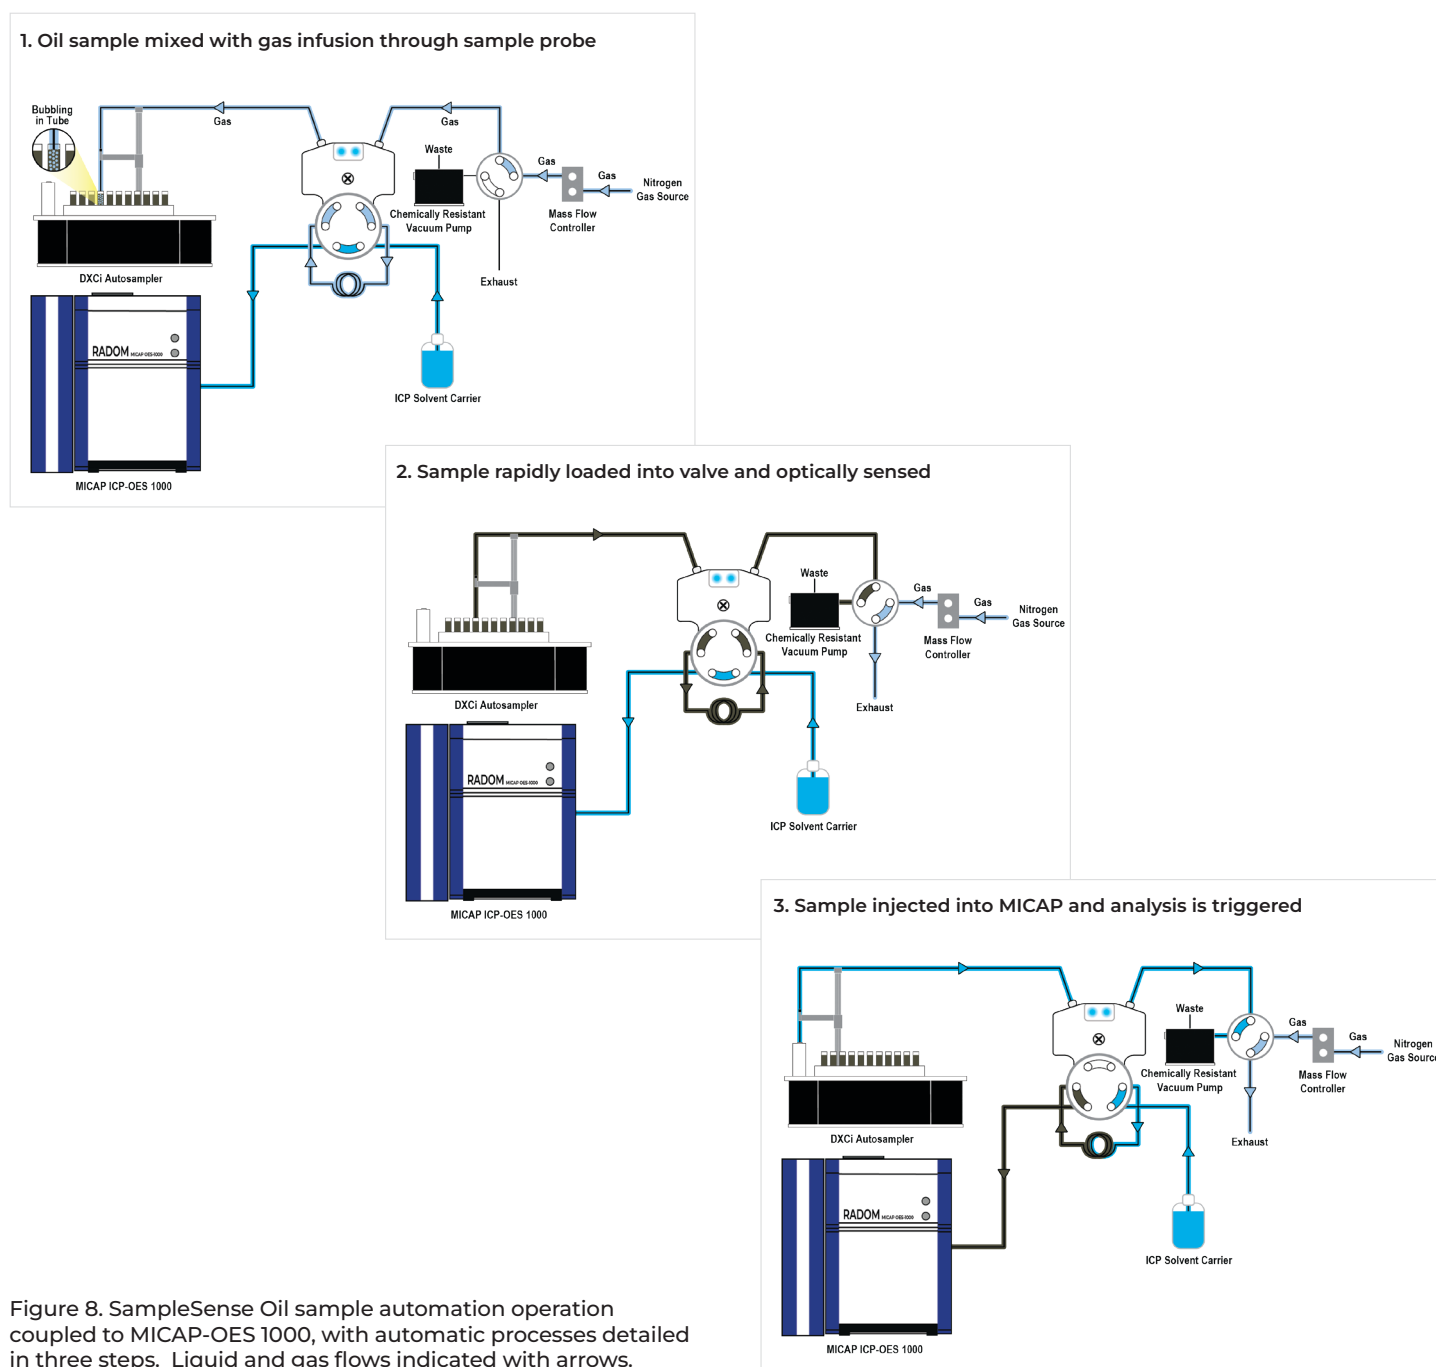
1. Oil sample mixed with gas infusion through sample probe

Bubbling in Tube

Gas

Gas

Waste

Gas

Gas

Nitrogen Gas Source

Chemically Resistant Vacuum Pump

Mass Flow Controller

DXCi Autosampler

Exhaust

RADOM MICAP-OES 1000

ICP Solvent Carrier

MICAP ICP-OES 1000

2. Sample rapidly loaded into valve and optically sensed

Waste

Gas

Gas

Nitrogen Gas Source

Chemically Resistant Vacuum Pump

Mass Flow Controller

DXCi Autosampler

Exhaust

RADOM MICAP-OES 1000

ICP Solvent Carrier

MICAP ICP-OES 1000

3. Sample injected into MICAP and analysis is triggered

Waste

Gas

Gas

Nitrogen Gas Sourc

Chemically Resistant Vacuum Pump

Mass Flow Controller

DXCi Autosampler

Exhaust

RADOM MICAP-OES 1000

ICP Solvent Carrier

MICAP ICP-OES 1000

Figure 8. SampleSense Oil sample automation operation coupled to MICAP-OES 1000, with automatic processes detailed in three steps. Liquid and gas flows indicated with arrows.